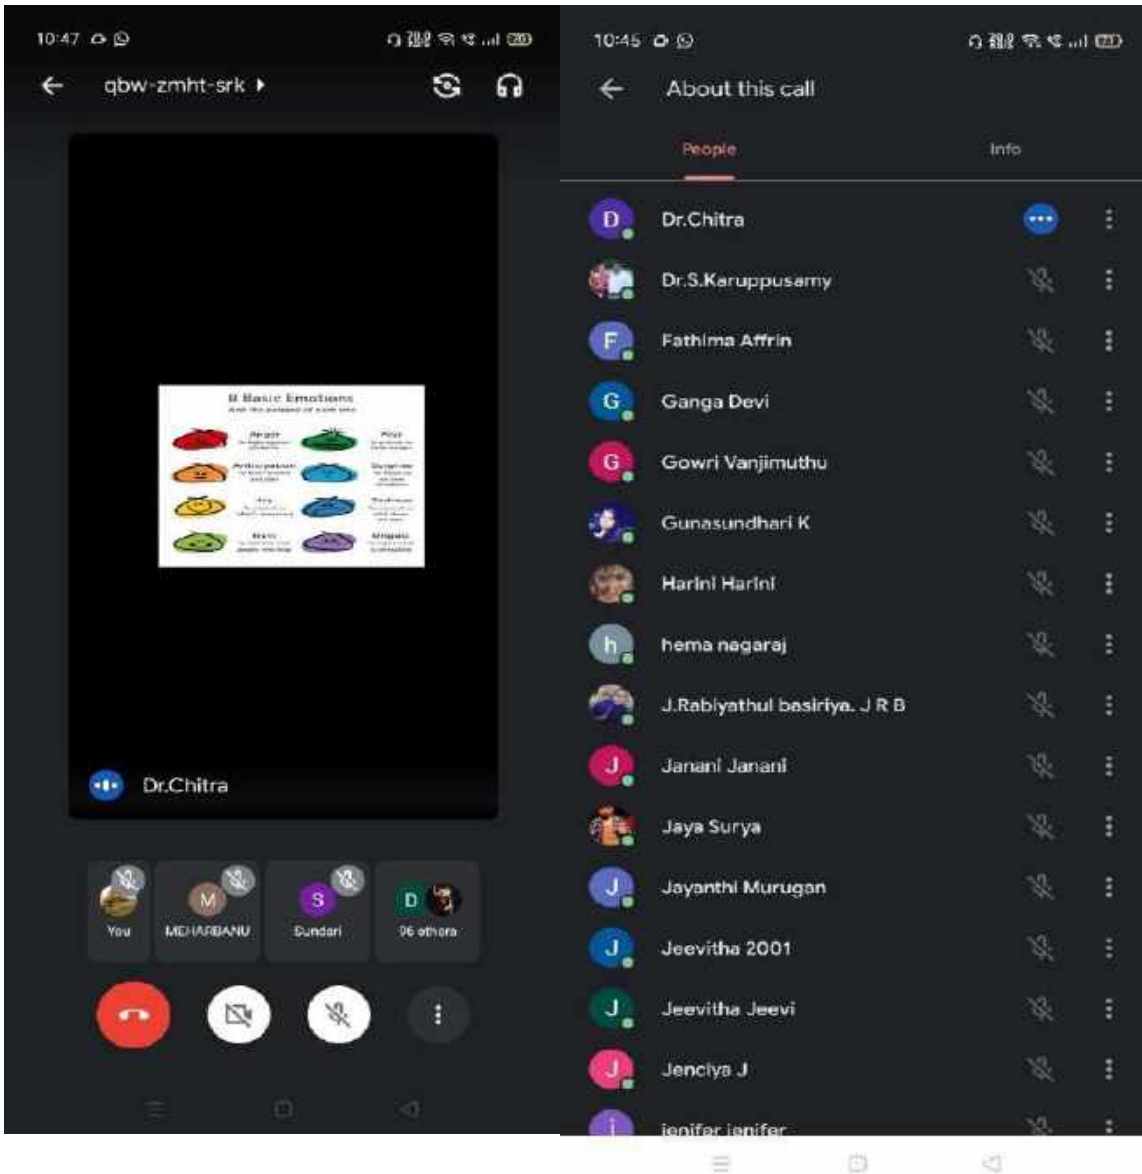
10:47

qbw-zmht-srk

8 Basic Emotions

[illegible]

Dr.Chitra

M

S

D

You

MEHARBANU

Sundari

96 others

10:45

About this call

People

Info

D Dr.Chitra

Dr.S.Karuppusamy

F Fathima Affrin

G Ganga Devi

G Gowri Vanjimuthu

Gunasundhari K

Harini Harini

h hema nagaraj

J.Rabiyathul basiriya. J R B

J Janani Janani

Jaya Surya

J Jayanthi Murugan

J Jeevitha 2001

J Jeevitha Jeevi

J Jenciya J

j jenifer jenifer